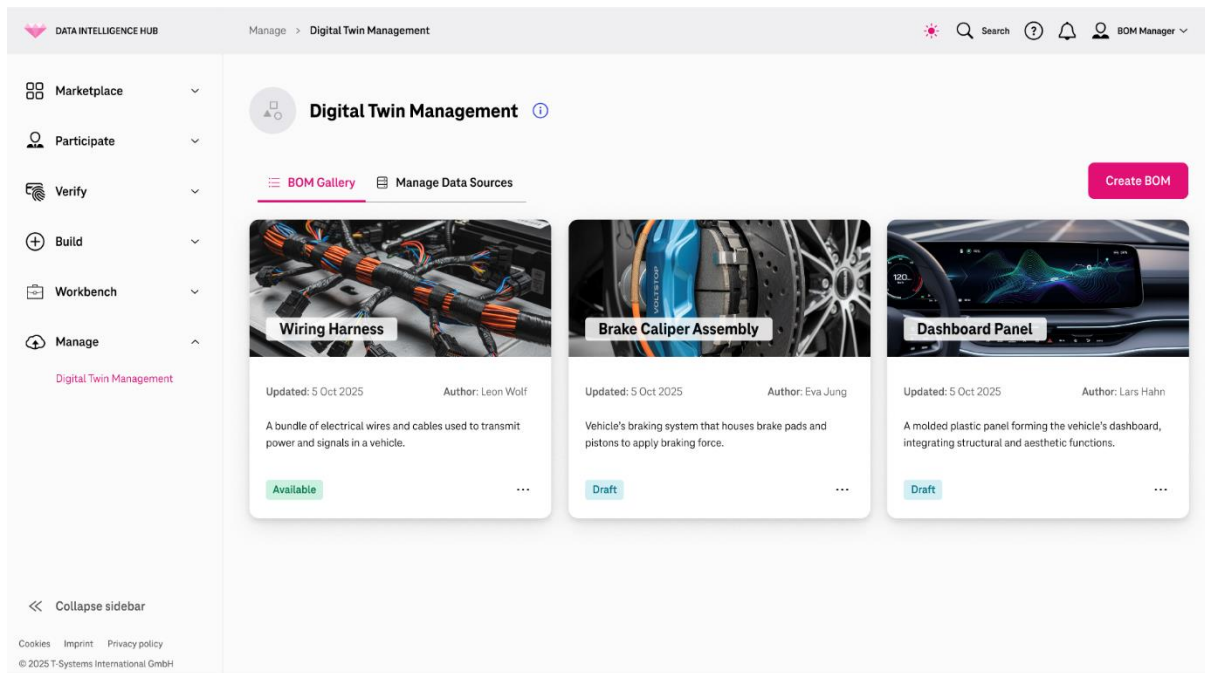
DATA INTELLIGENCE HUB

Manage > Digital Twin Management

Search

BOM Manager

Marketplace

Participate

Verify

Build

Workbench

Manage

Digital Twin Management

Collapse sidebar

Cookies Imprint Privacy policy

© 2025 T-Systems International GmbH

Digital Twin Management

BOM Gallery

Manage Data Sources

Create BOM

Wiring Harness

Updated: 5 Oct 2025

Author: Leon Wolf

A bundle of electrical wires and cables used to transmit power and signals in a vehicle.

Available

...

Brake Caliper Assembly

Updated: 5 Oct 2025

Author: Eva Jung

Vehicle's braking system that houses brake pads and pistons to apply braking force.

Draft

...

Dashboard Panel

Updated: 5 Oct 2025

Author: Lars Hahn

A molded plastic panel forming the vehicle's dashboard, integrating structural and aesthetic functions.

Draft

...